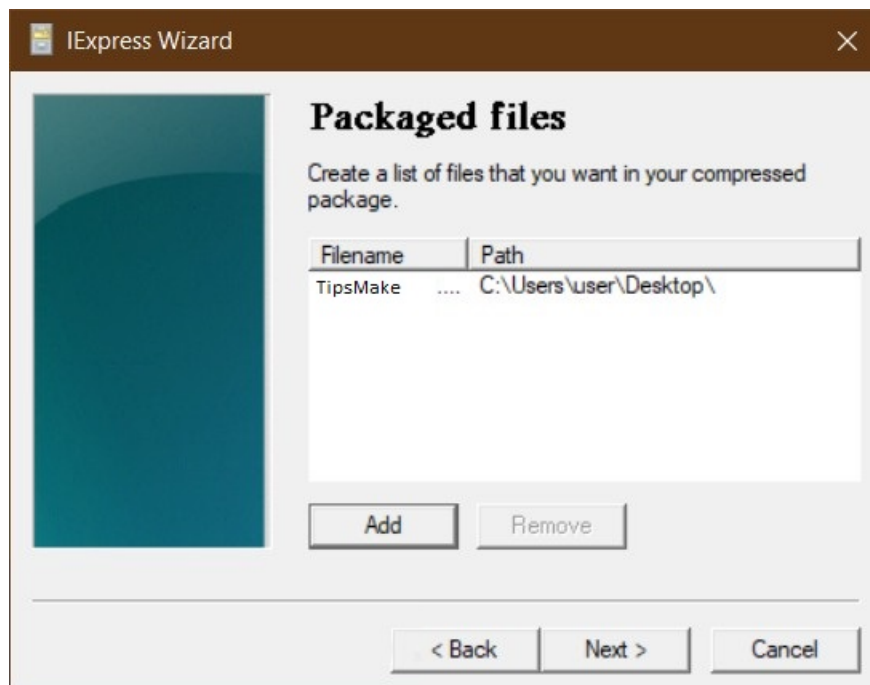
IExpress Wizard

Packaged files

Create a list of files that you want in your compressed package.

| Filename | Path |
|---|---|
| TipsMake .... | C:\Users\user\Desktop\ |

Add

Remove

< Back

Next >

Cancel